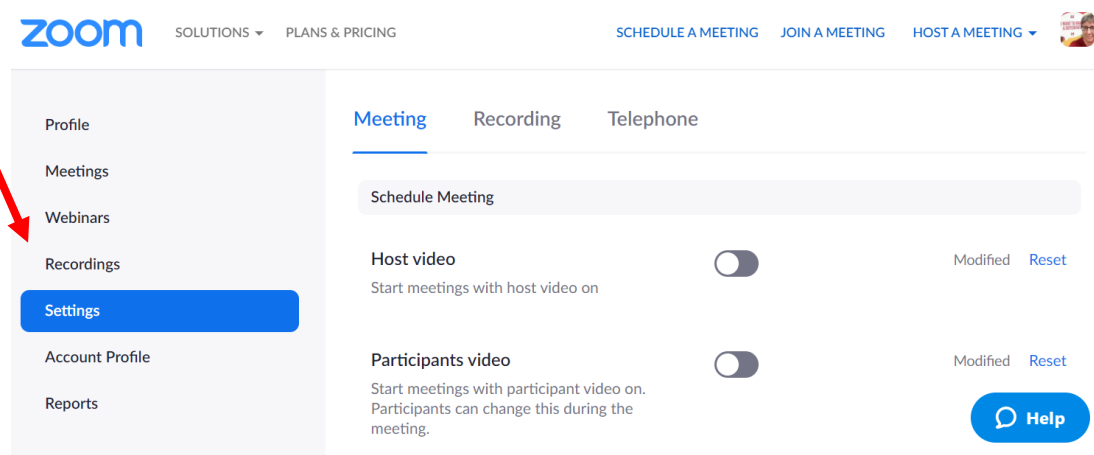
zoom SOLUTIONS PLANS & PRICING SCHEDULE A MEETING JOIN A MEETING HOST A MEETING

Profile
Meetings
Webinars
Recordings
Settings
Account Profile
Reports

Meeting Recording Telephone

Schedule Meeting

Host video
Start meetings with host video on
Modified Reset

Participants video
Start meetings with participant video on. Participants can change this during the meeting.
Modified Reset

Help